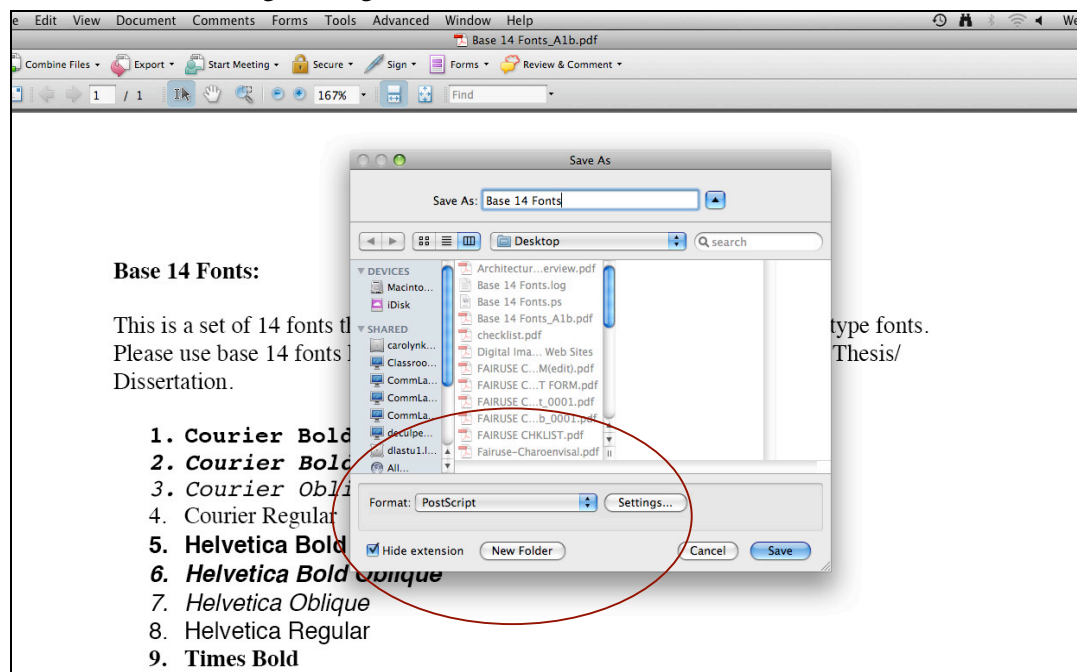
e Edit View Document Comments Forms Tools Advanced Window Help
Base 14 Fonts_A1b.pdf
Combine Files Export Start Meeting Secure Sign Forms Review & Comment
1 / 1 167% Find

Save As
Save As: Base 14 Fonts
Desktop
search
DEVICES
Macinto...
iDisk
SHARED
carolynk...
Classroo...
CommLa...
CommLa...
deculpe...
dlastu1.l...
All...
Architectur...erview.pdf
Base 14 Fonts.log
Base 14 Fonts.ps
Base 14 Fonts_A1b.pdf
checklist.pdf
Digital Ima... Web Sites
FAIRUSE C...M(edit).pdf
FAIRUSE C...T FORM.pdf
FAIRUSE C...t_0001.pdf
FAIRUSE C...b_0001.pdf
FAIRUSE CHKLIST.pdf
Fairuse-Charoenvisal.pdf
Format: PostScript
Settings...
Hide extension
New Folder
Cancel
Save

Base 14 Fonts:

This is a set of 14 fonts t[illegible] type fonts. Please use base 14 fonts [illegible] Thesis/ Dissertation.

1. Courier Bold
2. Courier Bold
3. Courier Obli
4. Courier Regular
5. Helvetica Bold
6. Helvetica Bold Oblique
7. Helvetica Oblique
8. Helvetica Regular
9. Times Bold